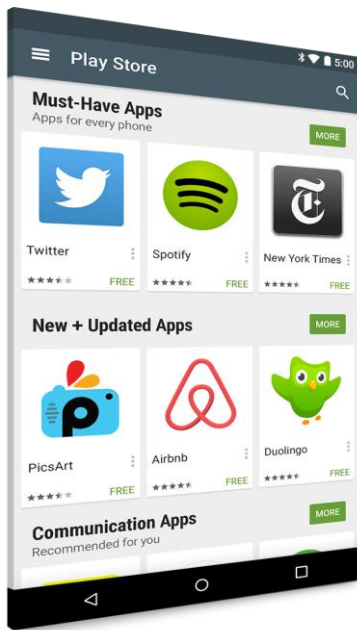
5:00
Play Store

Must-Have Apps
Apps for every phone
MORE

Twitter
FREE
Spotify
FREE
New York Times
FREE

New + Updated Apps
MORE

PicsArt
FREE
Airbnb
FREE
Duolingo
FREE

Communication Apps
Recommended for you
MORE